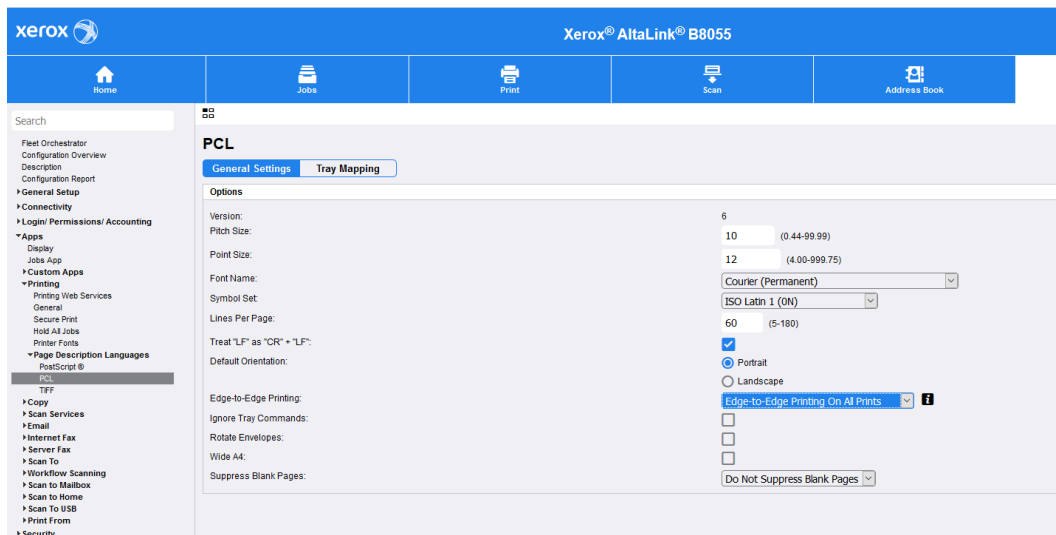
xerox

Xerox® AltaLink® B8055

Home
Jobs
Print
Scan
Address Book

Search

Fleet Orchestrator
Configuration Overview
Description
Configuration Report
General Setup
Connectivity
Login/ Permissions/ Accounting
Apps
Display
Jobs App
Custom Apps
Printing
Printing Web Services
General
Secure Print
Hold All Jobs
Printer Fonts
Page Description Languages
PostScript ®
PCL
TIFF
Copy
Scan Services
Email
Internet Fax
Server Fax
Scan To
Workflow Scanning
Scan to Mailbox
Scan to Home
Scan To USB
Print From
Security

PCL

General Settings
Tray Mapping

Options

Version: 6
Pitch Size: 10 (0.44-99.99)
Point Size: 12 (4.00-999.75)
Font Name: Courier (Permanent)
Symbol Set: ISO Latin 1 (0N)
Lines Per Page: 60 (5-180)
Treat "LF" as "CR" + "LF":
Default Orientation: Portrait
Landscape
Edge-to-Edge Printing: Edge-to-Edge Printing On All Prints
Ignore Tray Commands:
Rotate Envelopes:
Wide A4:
Suppress Blank Pages: Do Not Suppress Blank Pages